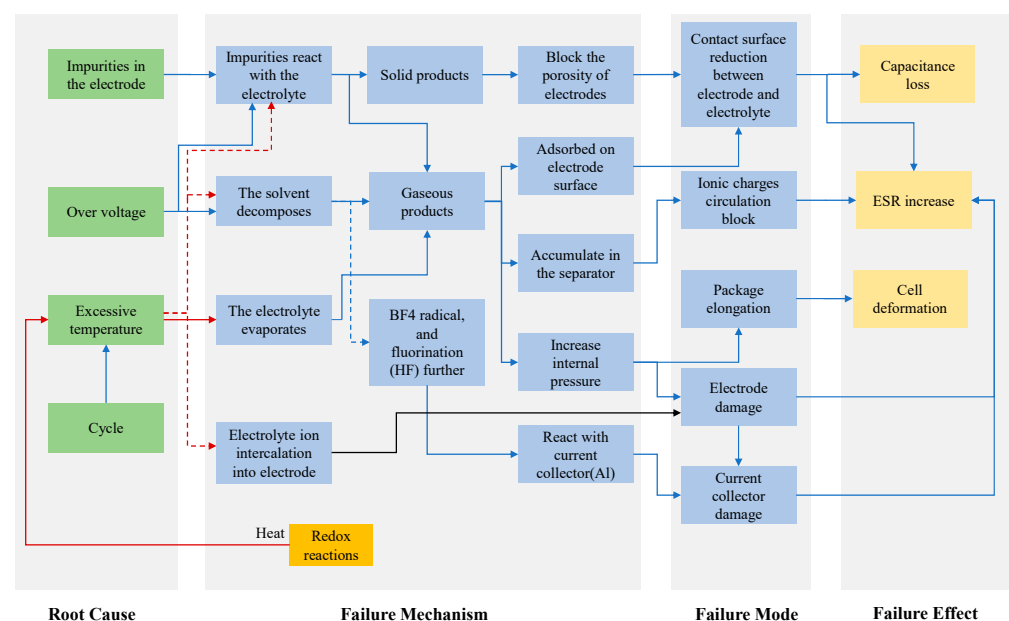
Impurities in the electrode

Over voltage

Excessive temperature

Cycle

Impurities react with the electrolyte

Solid products

Block the porosity of electrodes

The solvent decomposes

Gaseous products

Adsorbed on electrode surface

Accumulate in the separator

The electrolyte evaporates

BF4 radical, and fluorination (HF) further

Increase internal pressure

Electrolyte ion intercalation into electrode

React with current collector(Al)

Heat

Redox reactions

Contact surface reduction between electrode and electrolyte

Ionic charges circulation block

Package elongation

Electrode damage

Current collector damage

Capacitance loss

ESR increase

Cell deformation

Root Cause

Failure Mechanism

Failure Mode

Failure Effect